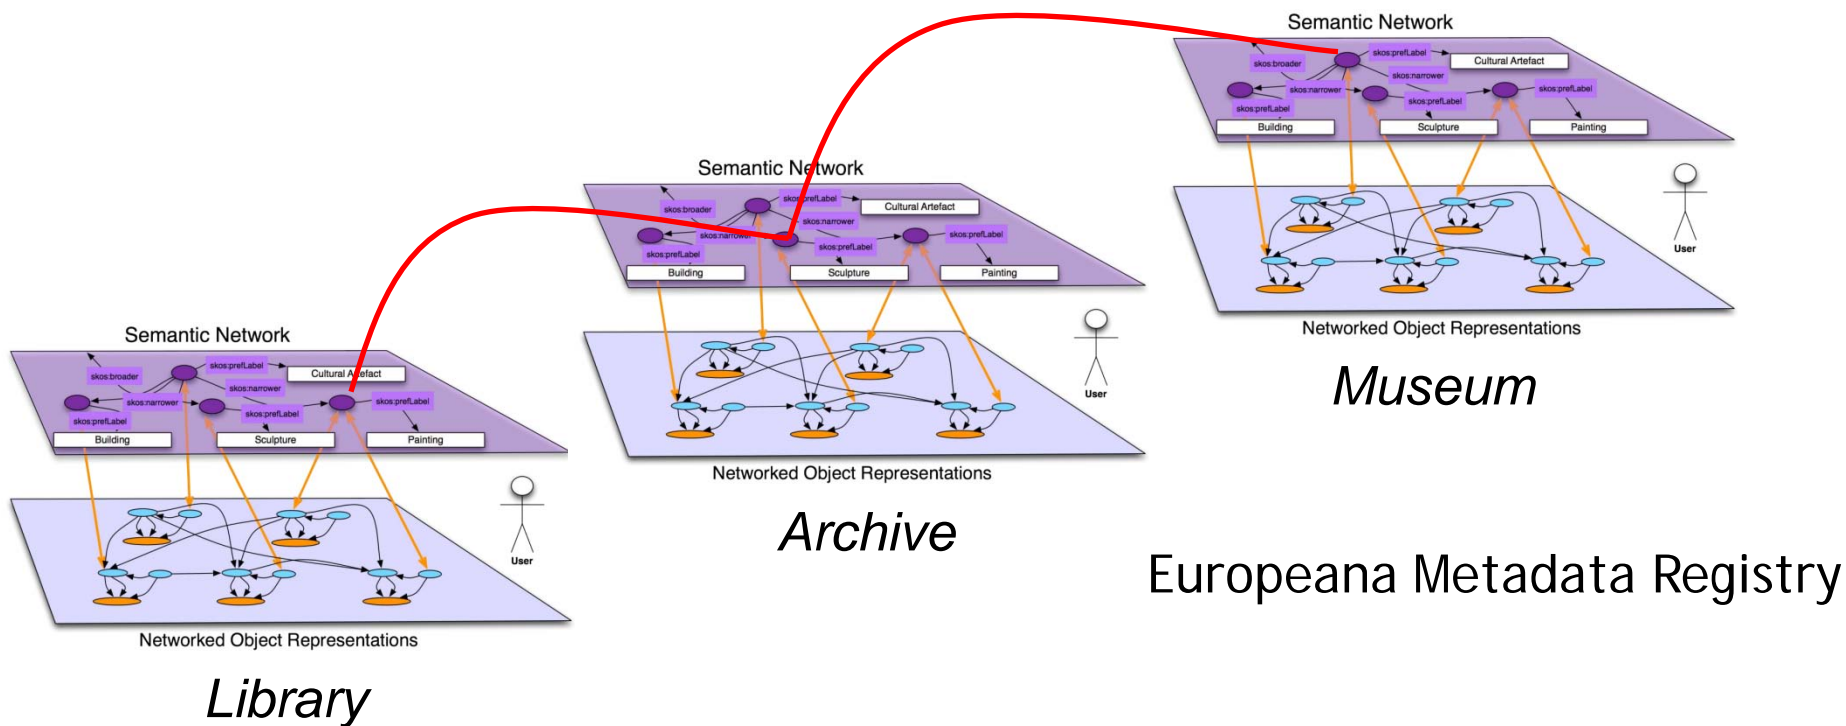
Semantic Network
skos:broader
skos:prefLabel
Cultural Artefact
skos:narrower
skos:narrower
skos:prefLabel
skos:prefLabel
skos:prefLabel
Building
Sculpture
Painting
User
Networked Object Representations
Museum

Semantic Network
skos:broader
skos:prefLabel
Cultural Artefact
skos:narrower
skos:narrower
skos:prefLabel
skos:prefLabel
skos:prefLabel
Building
Sculpture
Painting
User
Networked Object Representations
Archive

Semantic Network
skos:broader
skos:prefLabel
Cultural Artefact
skos:narrower
skos:narrower
skos:prefLabel
skos:prefLabel
skos:prefLabel
Building
Sculpture
Painting
User
Networked Object Representations
Library

Europeana Metadata Registry